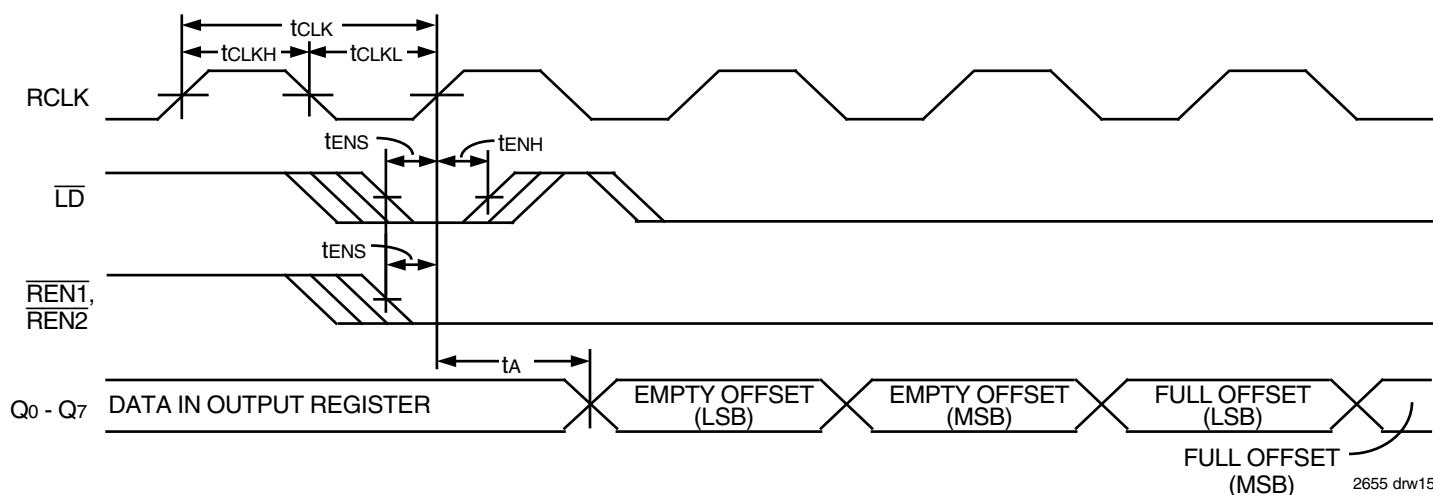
$t_{CLK}$

$t_{CLKH}$

$t_{CLKL}$

RCLK

$t_{ENS}$

$t_{ENH}$

$\overline{LD}$

$t_{ENS}$

$\overline{REN1}$, $\overline{REN2}$

$t_A$

$Q_0$ - $Q_7$

DATA IN OUTPUT REGISTER

EMPTY OFFSET (LSB)

EMPTY OFFSET (MSB)

FULL OFFSET (LSB)

FULL OFFSET (MSB)

2655 drw15